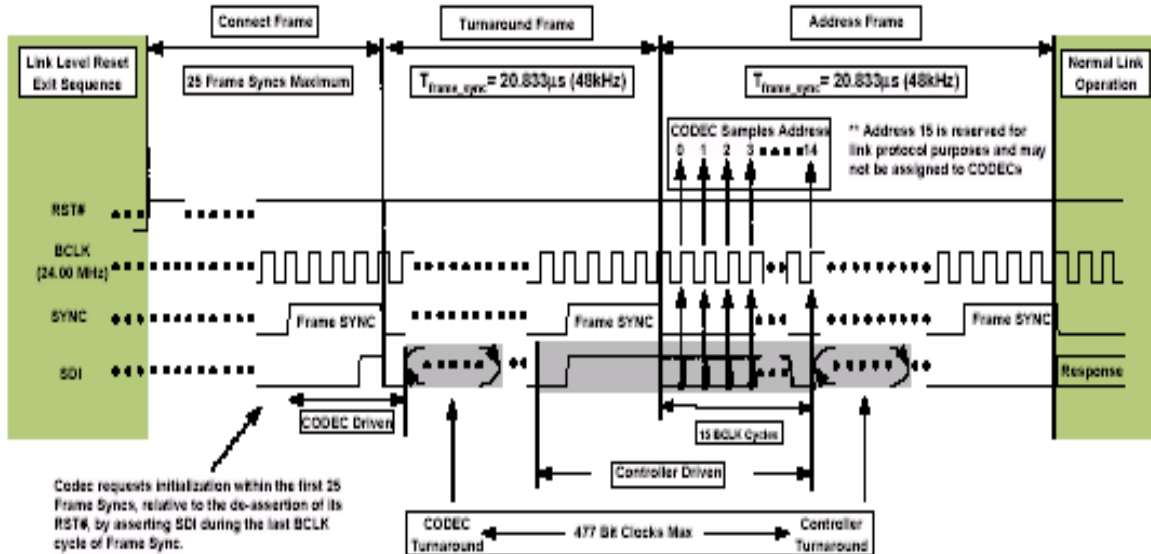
Connect Frame

Turnaround Frame

Address Frame

Link Level Reset Exit Sequence

25 Frame Syncs Maximum

$T_{frame\_sync}$= 20.833µs (48kHz)

$T_{frame\_sync}$= 20.833µs (48kHz)

Normal Link Operation

CODEC Samples Address
0 1 2 3 14

** Address 15 is reserved for link protocol purposes and may not be assigned to CODECs

RST#

BCLK (24.00 MHz)

SYNC

Frame SYNC

Frame SYNC

Frame SYNC

SDI

Response

CODEC Driven

15 BCLK Cycles

Controller Driven

Codec requests initialization within the first 25 Frame Syncs, relative to the de-assertion of its RST#, by asserting SDI during the last BCLK cycle of Frame Sync.

CODEC Turnaround

477 Bit Clocks Max

Controller Turnaround